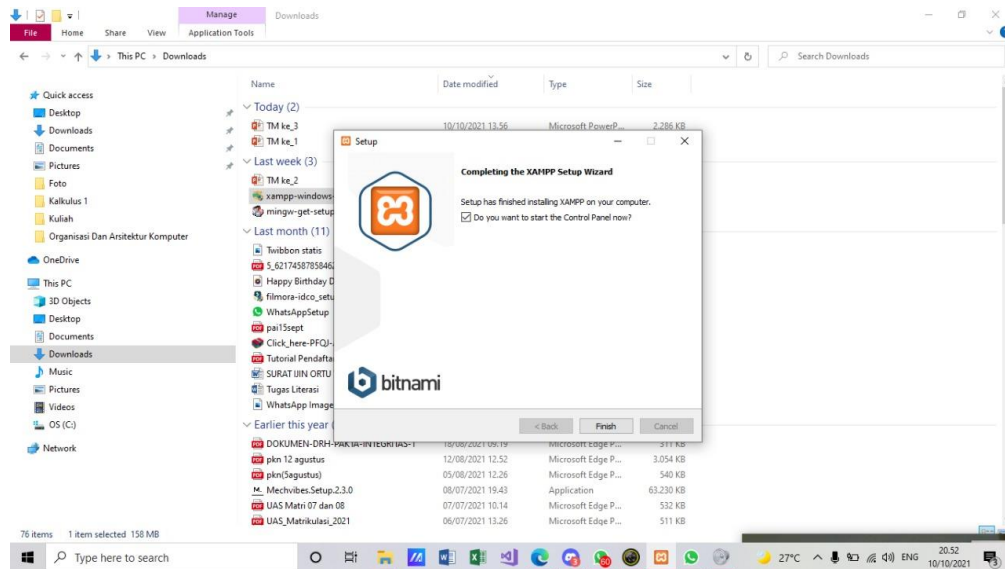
Manage
Downloads
File Home Share View Application Tools

This PC > Downloads
Search Downloads

Quick access
Desktop
Downloads
Documents
Pictures
Foto
Kalkulus 1
Kuliah
Organisasi Dan Arsitektur Komputer
OneDrive
This PC
3D Objects
Desktop
Documents
Downloads
Music
Pictures
Videos
OS (C:)
Network

| Name | Date modified | Type | Size |
|---|---|---|---|
| Today (2) | | | |
| TM ke_3 | 10/10/2021 13.56 | Microsoft PowerP... | 2.286 KB |
| TM ke_1 | | | |
| Last week (3) | | | |
| TM ke_2 | | | |
| xampp-windows- | | | |
| mingw-get-setup | | | |
| Last month (11) | | | |
| Twibbon statis | | | |
| 5_62174587858462 | | | |
| Happy Birthday D | | | |
| filmora-idco_setu | | | |
| WhatsAppSetup | | | |
| pai15sept | | | |
| Click_here-PFQJ- | | | |
| Tutorial Pendaftar | | | |
| SURAT IJIN ORTU | | | |
| Tugas Literasi | | | |
| WhatsApp Image | | | |
| Earlier this year ( | | | |
| DOKUMEN-DRH-PAKTA-INTEGRITAS-1 | 18/08/2021 09.19 | Microsoft Edge P... | 511 KB |
| pkn 12 agustus | 12/08/2021 12.52 | Microsoft Edge P... | 3.054 KB |
| pkn(5agustus) | 05/08/2021 12.26 | Microsoft Edge P... | 540 KB |
| Mechvibes.Setup.2.3.0 | 08/07/2021 19.43 | Application | 63.230 KB |
| UAS Matri 07 dan 08 | 07/07/2021 10.14 | Microsoft Edge P... | 532 KB |
| UAS_Matrikulasi_2021 | 06/07/2021 13.26 | Microsoft Edge P... | 511 KB |

Setup
Completing the XAMPP Setup Wizard
Setup has finished installing XAMPP on your computer.
Do you want to start the Control Panel now?
bitnami
< Back Finish Cancel

76 items 1 item selected 158 MB

Type here to search
60
27°C ENG 20.52 10/10/2021